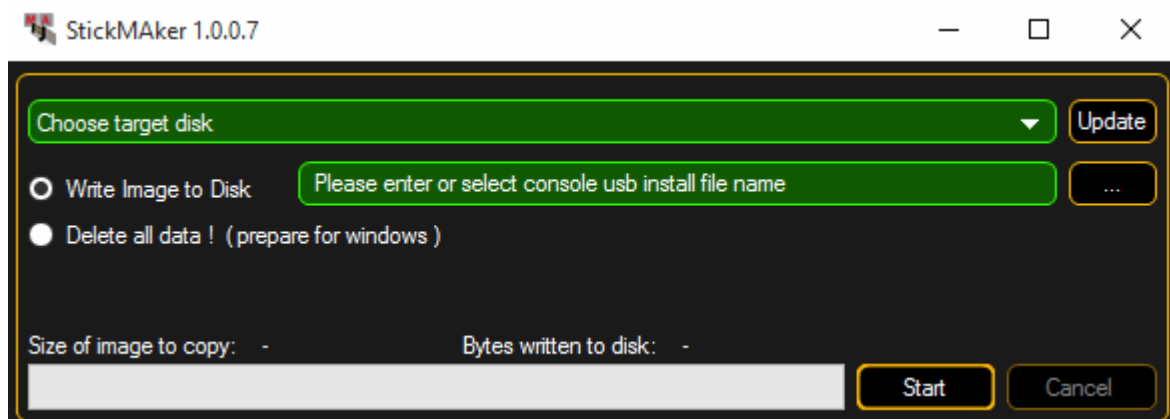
StickMAker 1.0.0.7

Choose target disk

Update

Write Image to Disk

Please enter or select console usb install file name

...

Delete all data ! ( prepare for windows )

Size of image to copy: -

Bytes written to disk: -

Start

Cancel